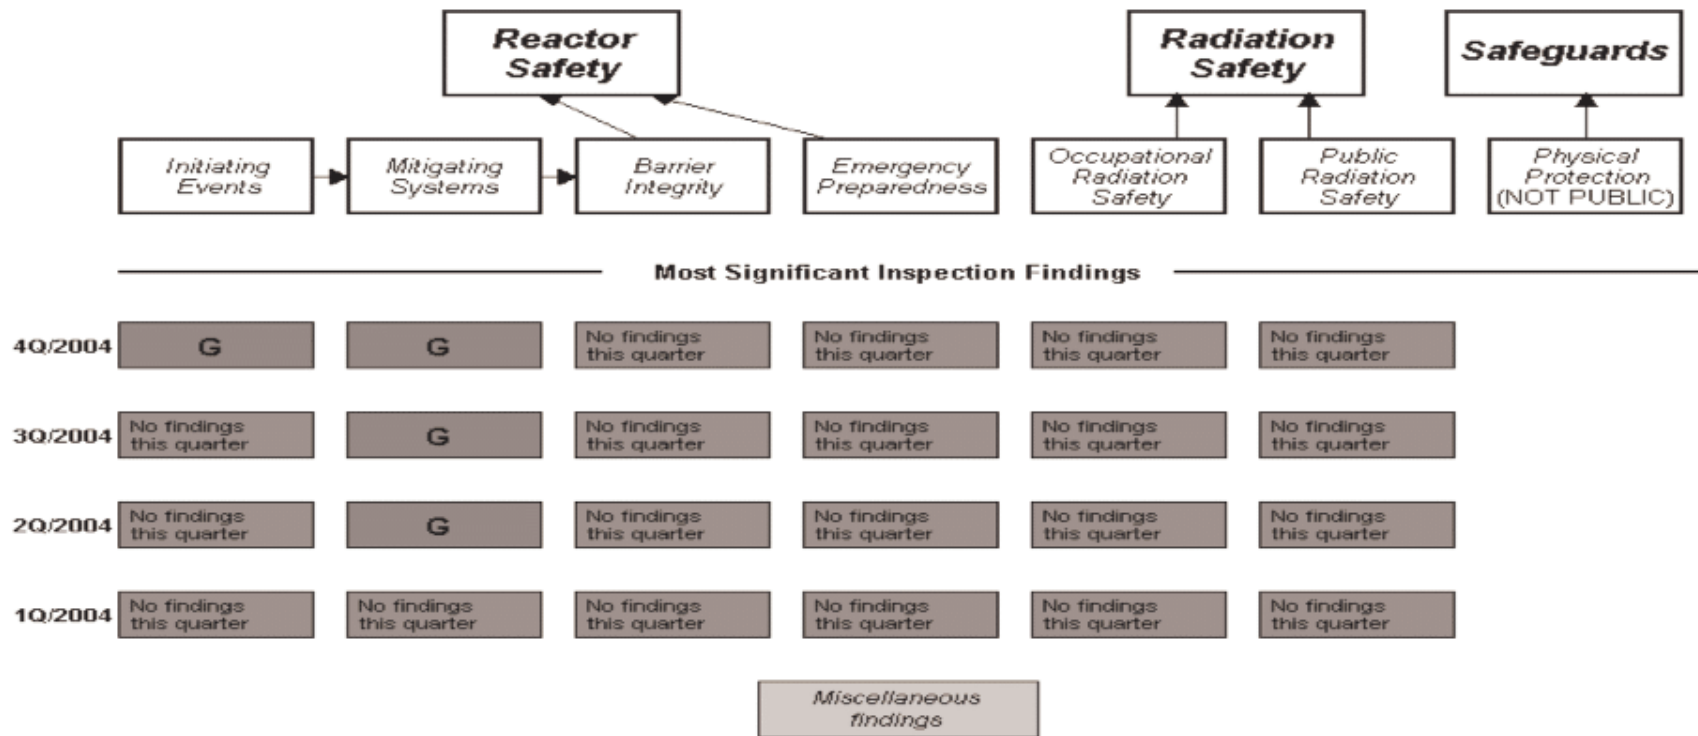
Reactor Safety

Radiation Safety

Safeguards

Initiating Events

Mitigating Systems

Barrier Integrity

Emergency Preparedness

Occupational Radiation Safety

Public Radiation Safety

Physical Protection (NOT PUBLIC)

Most Significant Inspection Findings

| | | | | | | |
|---|---|---|---|---|---|---|
| 4Q/2004 | G | G | No findings this quarter | No findings this quarter | No findings this quarter | No findings this quarter |
| 3Q/2004 | No findings this quarter | G | No findings this quarter | No findings this quarter | No findings this quarter | No findings this quarter |
| 2Q/2004 | No findings this quarter | G | No findings this quarter | No findings this quarter | No findings this quarter | No findings this quarter |
| 1Q/2004 | No findings this quarter | No findings this quarter | No findings this quarter | No findings this quarter | No findings this quarter | No findings this quarter |

Miscellaneous findings